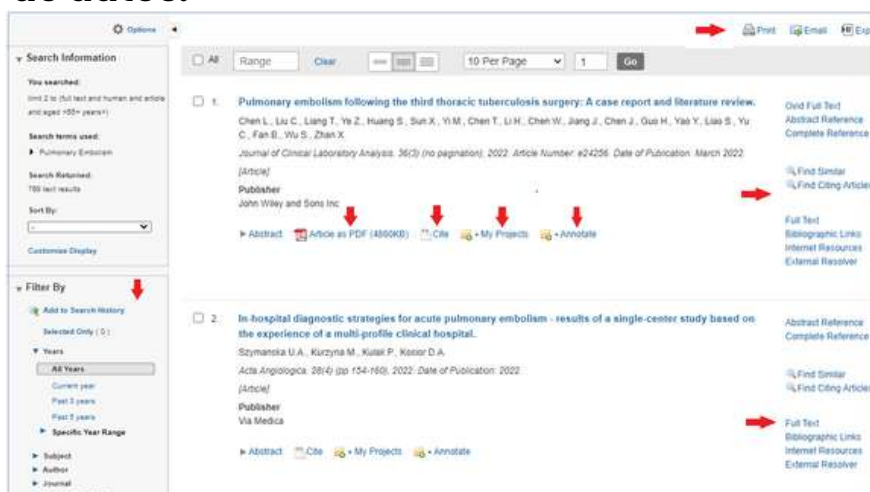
Options

Search Information

You searched:
limit 2 to (full text and human and article and aged <65+ years>)

Search terms used:
Pulmonary Embolism

Search Returned:
789 text results

Sort By:

Customize Display

Filter By

Add to Search History

Selected Only ( 0 )

Years
All Years
Current year
Past 3 years
Past 5 years
Specific Year Range

Subject
Author
Journal

All Range Clear 10 Per Page 1 Go

Print Email Exp

1. Pulmonary embolism following the third thoracic tuberculosis surgery: A case report and literature review.
Chen L., Liu C., Liang T., Ye Z., Huang S., Sun X., Yi M., Chen T., Li H., Chen W., Jiang J., Chen J., Guo H., Yao Y., Liao S., Yu C., Fan B., Wu S., Zhan X.
Journal of Clinical Laboratory Analysis. 36(3) (no pagination), 2022. Article Number: e24256. Date of Publication: March 2022.
[Article]
Publisher
John Wiley and Sons Inc
Abstract Article as PDF (4860KB) Cite + My Projects + Annotate

Ovid Full Text
Abstract Reference
Complete Reference
Find Similar
Find Citing Articles
Full Text
Bibliographic Links
Internet Resources
External Resolver

2. In-hospital diagnostic strategies for acute pulmonary embolism - results of a single-center study based on the experience of a multi-profile clinical hospital.
Szymanska U.A., Kurzyna M., Kulak P., Kosior D.A.
Acta Angiologica. 28(4) (pp 154-160), 2022. Date of Publication: 2022.
[Article]
Publisher
Via Medica
Abstract Cite + My Projects + Annotate

Abstract Reference
Complete Reference
Find Similar
Find Citing Articles
Full Text
Bibliographic Links
Internet Resources
External Resolver